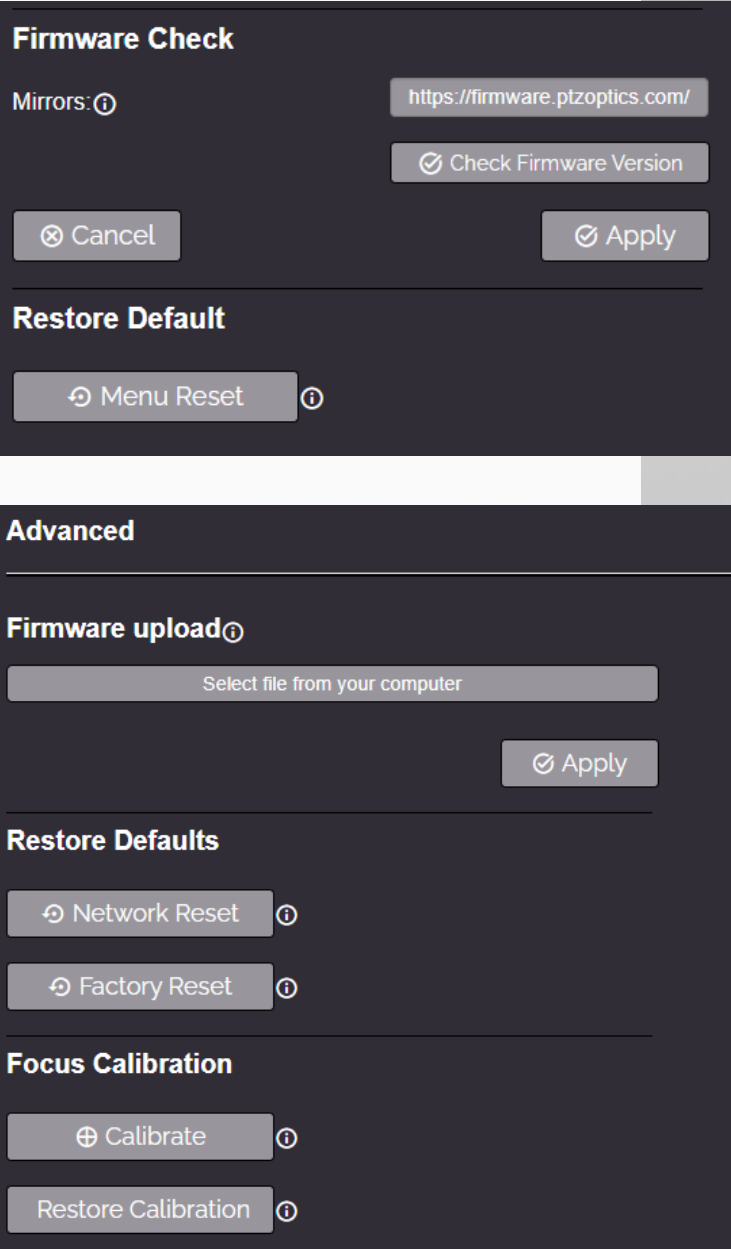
Firmware Check

Mirrors:

https://firmware.ptzoptics.com/

Check Firmware Version

Cancel

Apply

Restore Default

Menu Reset

Advanced

Firmware upload

Select file from your computer

Apply

Restore Defaults

Network Reset

Factory Reset

Focus Calibration

Calibrate

Restore Calibration